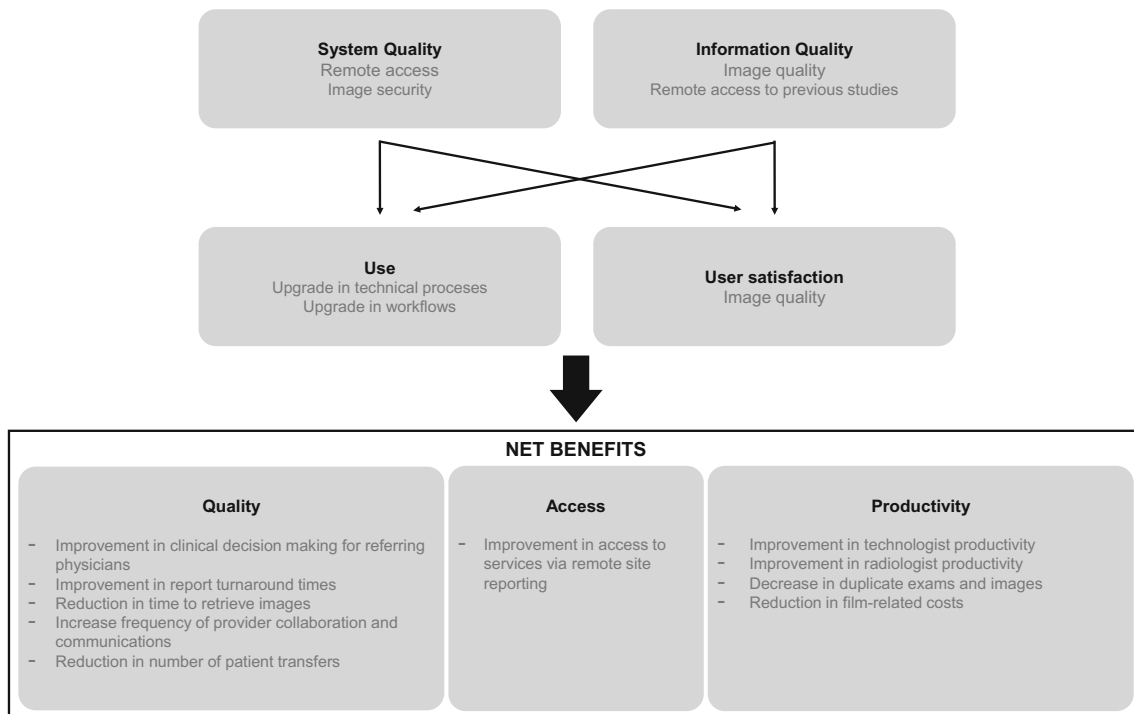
**System Quality**
Remote access
Image security

**Information Quality**
Image quality
Remote access to previous studies

**Use**
Upgrade in technical proceses
Upgrade in workflows

**User satisfaction**
Image quality

**NET BENEFITS**

**Quality**
- Improvement in clinical decision making for referring physicians
- Improvement in report turnaround times
- Reduction in time to retrieve images
- Increase frequency of provider collaboration and communications
- Reduction in number of patient transfers

**Access**
- Improvement in access to services via remote site reporting

**Productivity**
- Improvement in technologist productivity
- Improvement in radiologist productivity
- Decrease in duplicate exams and images
- Reduction in film-related costs